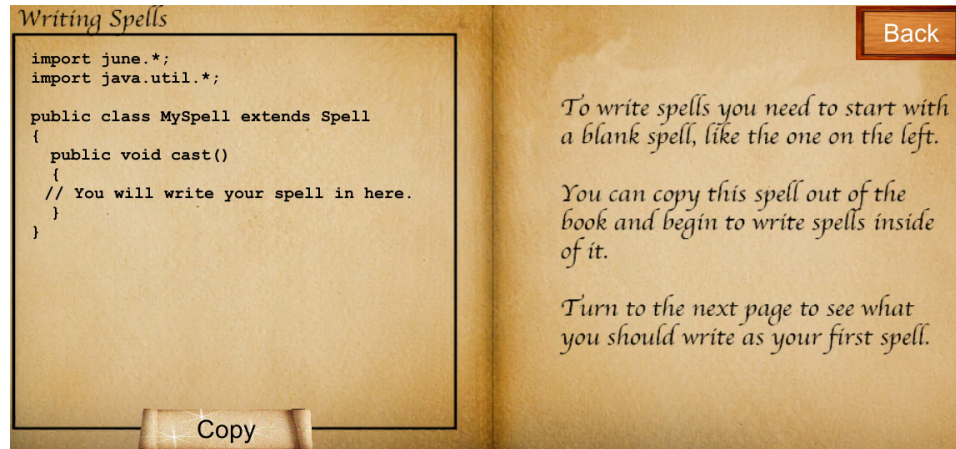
Writing Spells

import june.*;
import java.util.*;

public class MySpell extends Spell
{
  public void cast()
  {
 // You will write your spell in here.
  }
}

Copy

Back

To write spells you need to start with a blank spell, like the one on the left.

You can copy this spell out of the book and begin to write spells inside of it.

Turn to the next page to see what you should write as your first spell.